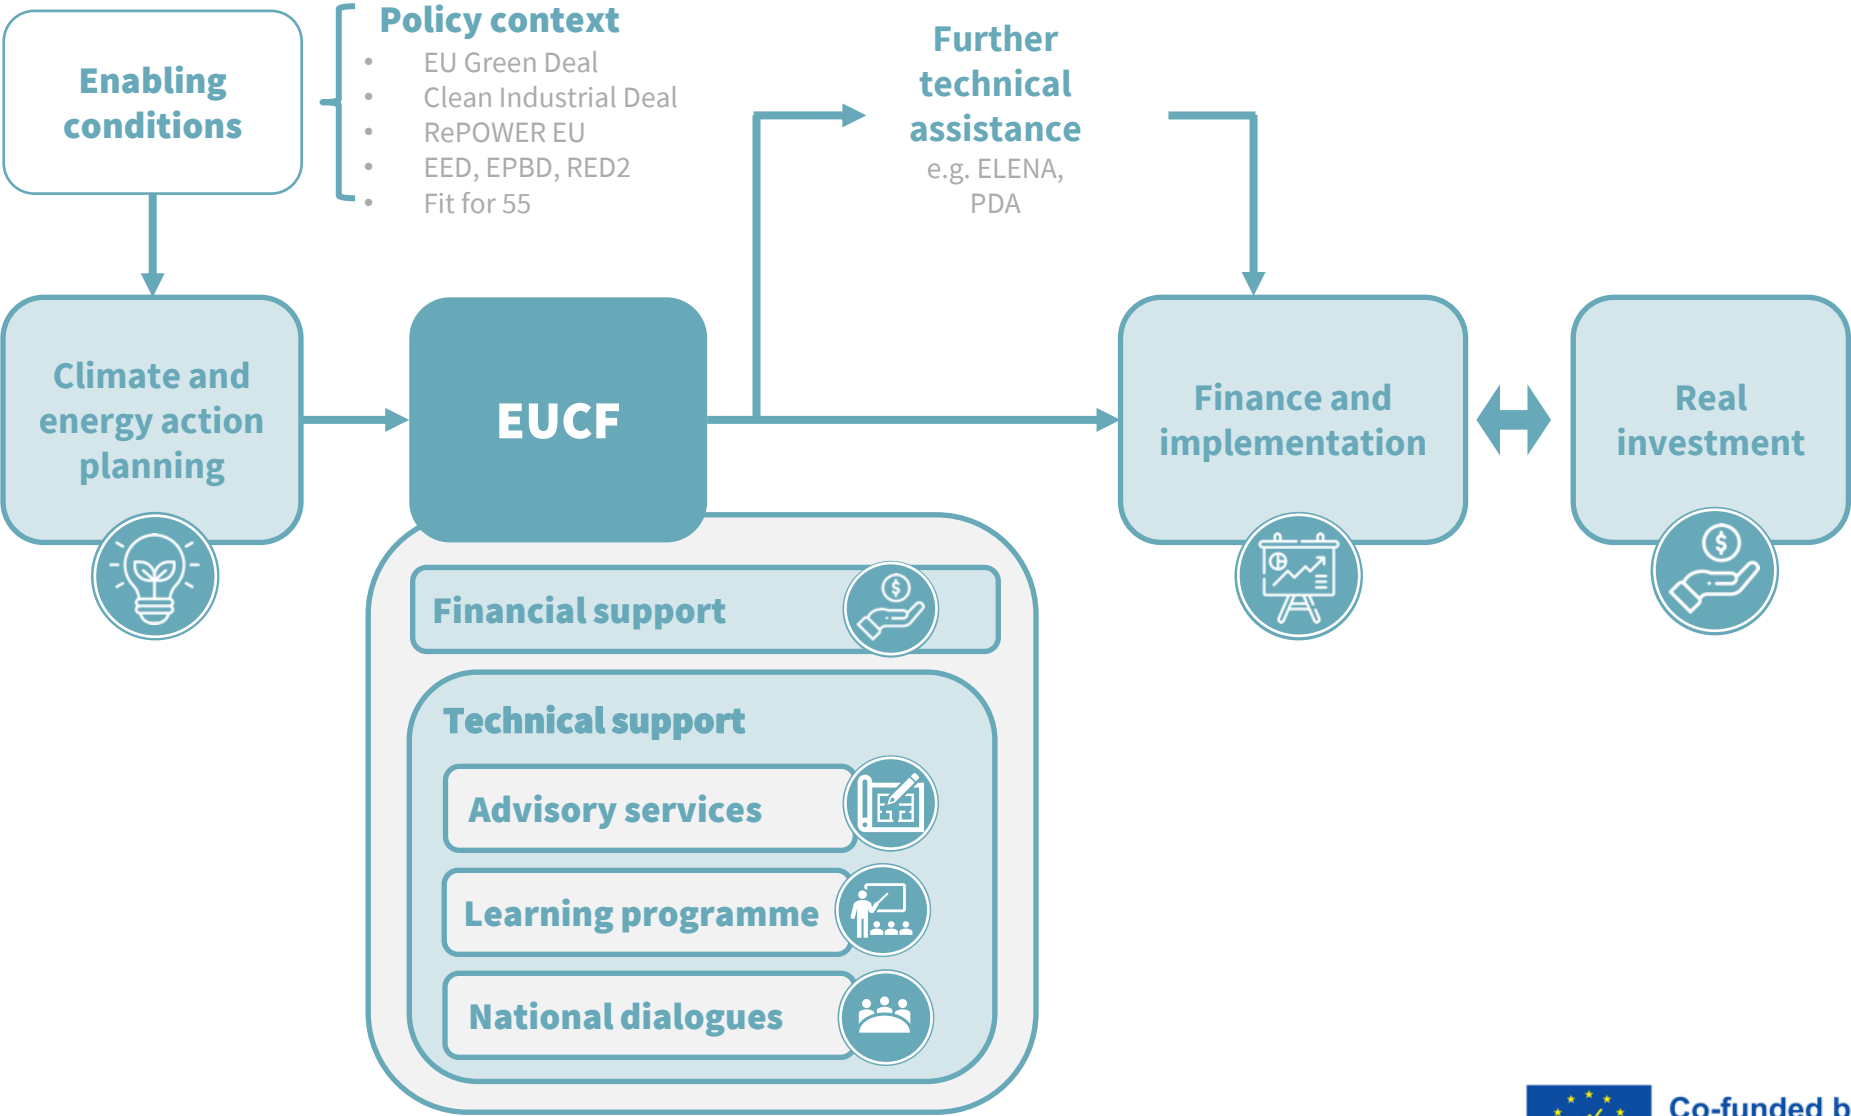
Enabling conditions

Policy context
- EU Green Deal
- Clean Industrial Deal
- RePOWER EU
- EED, EPBD, RED2
- Fit for 55

Further technical assistance
e.g. ELENA, PDA

Climate and energy action planning

EUCF

Finance and implementation

Real investment

Financial support

Technical support

Advisory services

Learning programme

National dialogues

Co-funded b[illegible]